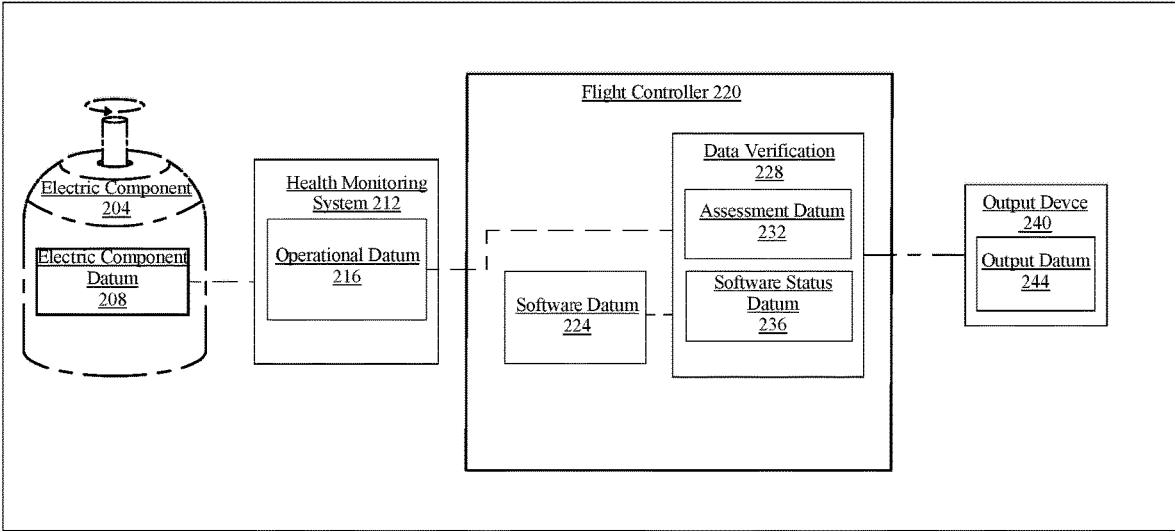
Electric Component 204

Electric Component Datum 208

Health Monitoring System 212

Operational Datum 216

Flight Controller 220

Software Datum 224

Data Verification 228

Assessment Datum 232

Software Status Datum 236

Output Devce 240

Output Datum 244